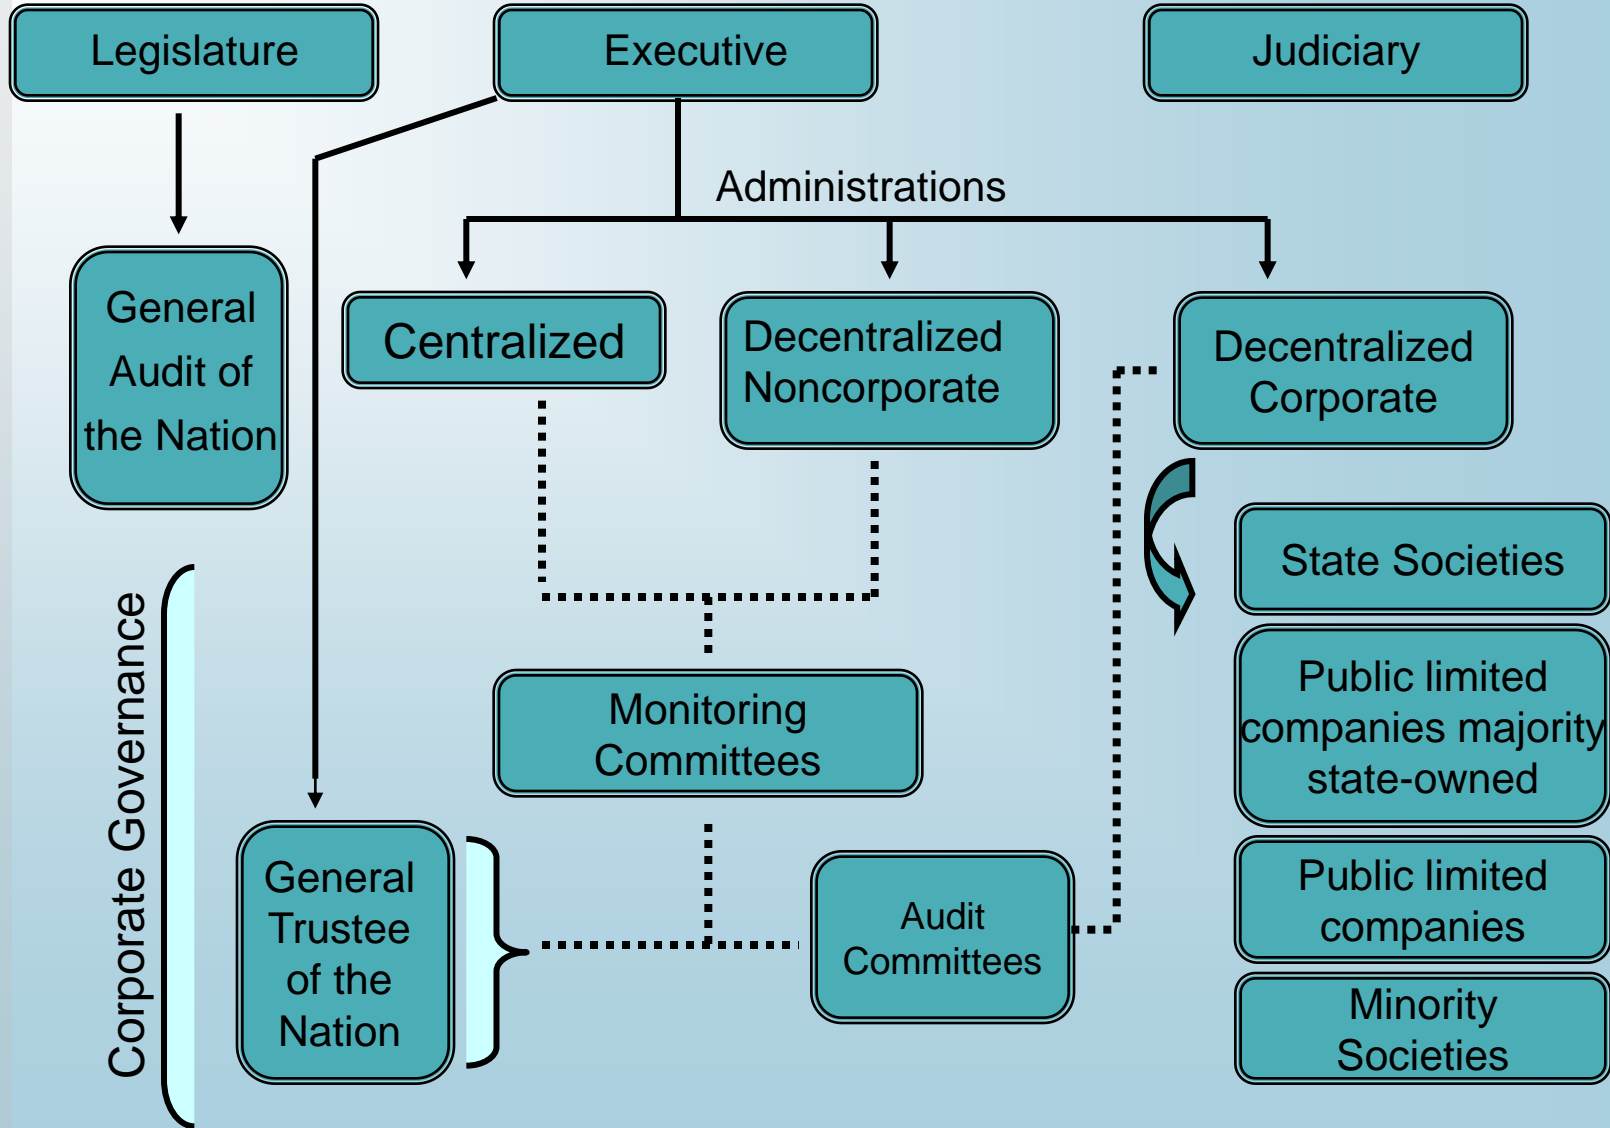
Legislature

Executive

Judiciary

Administrations

General Audit of the Nation

Centralized

Decentralized Noncorporate

Decentralized Corporate

State Societies

Public limited companies majority state-owned

Public limited companies

Minority Societies

Monitoring Committees

Corporate Governance

General Trustee of the Nation

Audit Committees